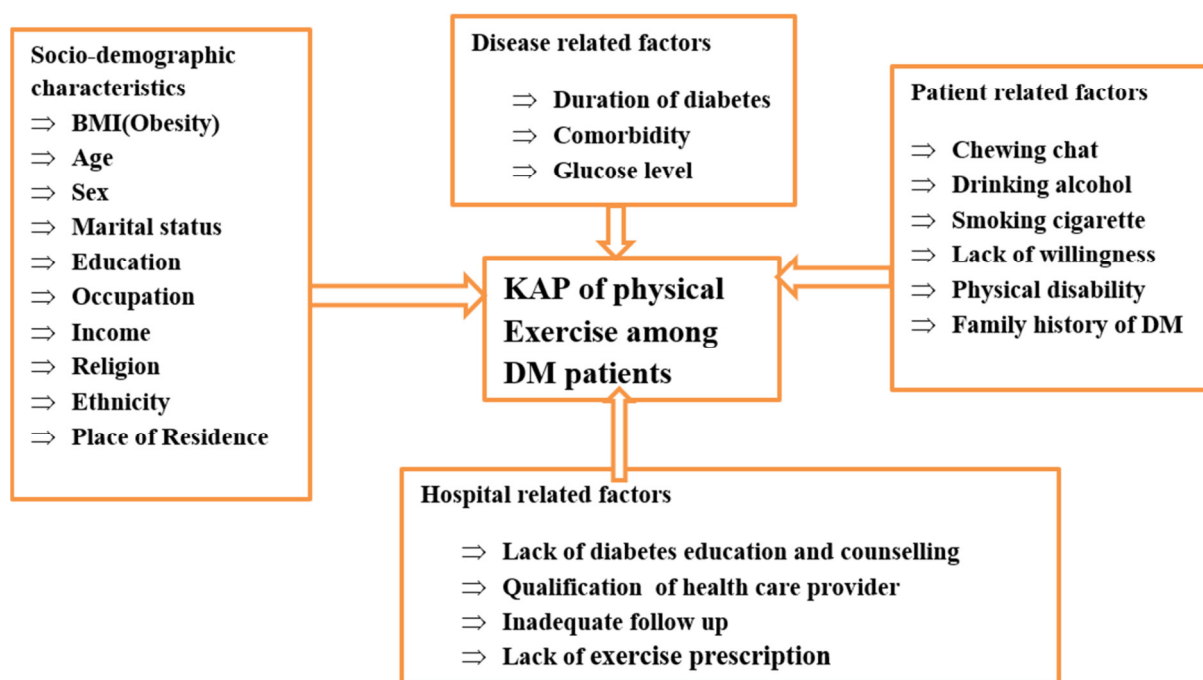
Socio-demographic characteristics
$\Rightarrow$ BMI(Obesity)
$\Rightarrow$ Age
$\Rightarrow$ Sex
$\Rightarrow$ Marital status
$\Rightarrow$ Education
$\Rightarrow$ Occupation
$\Rightarrow$ Income
$\Rightarrow$ Religion
$\Rightarrow$ Ethnicity
$\Rightarrow$ Place of Residence

Disease related factors
$\Rightarrow$ Duration of diabetes
$\Rightarrow$ Comorbidity
$\Rightarrow$ Glucose level

Patient related factors
$\Rightarrow$ Chewing chat
$\Rightarrow$ Drinking alcohol
$\Rightarrow$ Smoking cigarette
$\Rightarrow$ Lack of willingness
$\Rightarrow$ Physical disability
$\Rightarrow$ Family history of DM

KAP of physical Exercise among DM patients

Hospital related factors
$\Rightarrow$ Lack of diabetes education and counselling
$\Rightarrow$ Qualification of health care provider
$\Rightarrow$ Inadequate follow up
$\Rightarrow$ Lack of exercise prescription